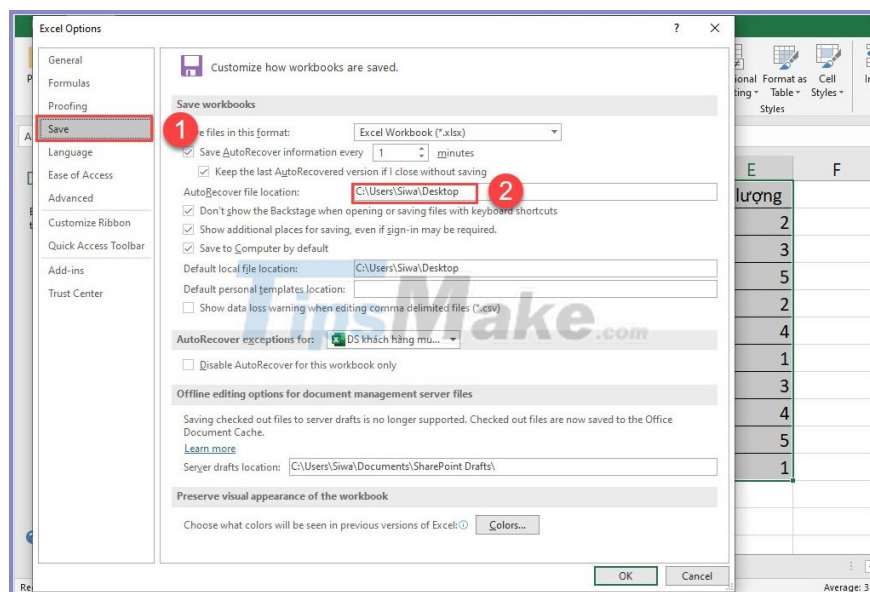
Excel Options

?

General
Formulas
Proofing
Save
Language
Ease of Access
Advanced
Customize Ribbon
Quick Access Toolbar
Add-ins
Trust Center

1

Customize how workbooks are saved.

Save workbooks

Save files in this format: Excel Workbook (*.xlsx)

Save AutoRecover information every 1 minutes

Keep the last AutoRecovered version if I close without saving

AutoRecover file location: C:\Users\Siwa\Desktop

2

Don't show the Backstage when opening or saving files with keyboard shortcuts

Show additional places for saving, even if sign-in may be required.

Save to Computer by default

Default local file location: C:\Users\Siwa\Desktop

Default personal templates location:

Show data loss warning when editing comma delimited files (*.csv)

AutoRecover exceptions for: DS khách hàng mu...

Disable AutoRecover for this workbook only

Offline editing options for document management server files

Saving checked out files to server drafts is no longer supported. Checked out files are now saved to the Office Document Cache.

Learn more

Server drafts location: C:\Users\Siwa\Documents\SharePoint Drafts\

Preserve visual appearance of the workbook

Choose what colors will be seen in previous versions of Excel:

Colors...

OK

Cancel

TipsMake.com

ional Format as Cell
tting Table Styles
Styles

E F
lượng
2
3
5
2
4
1
3
4
5
1

Average: 3